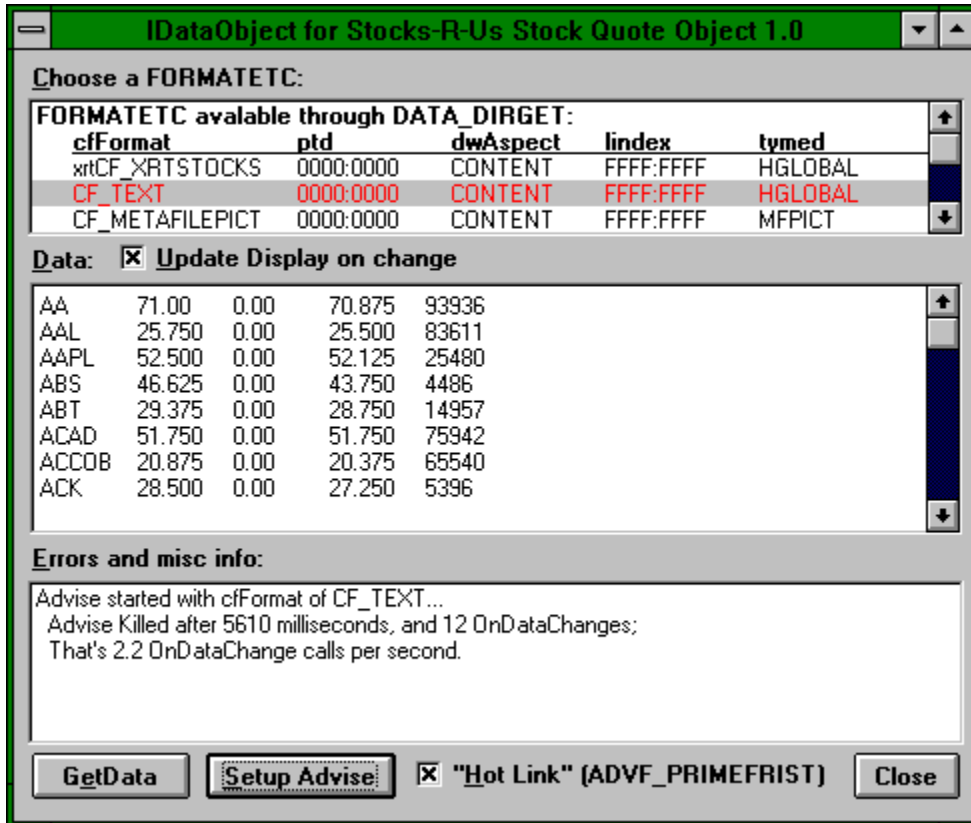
IDataObject for Stocks-R-Us Stock Quote Object 1.0

Choose a FORMATETC:

FORMATETC avalable through DATA_DIRGET:

| cfFormat | ptd | dwAspect | lindex | tymed |
|---|---|---|---|---|
| xrtCF_XRTSTOCKS | 0000:0000 | CONTENT | FFFF:FFFF | HGLOBAL |
| CF_TEXT | 0000:0000 | CONTENT | FFFF:FFFF | HGLOBAL |
| CF_METAFILEPICT | 0000:0000 | CONTENT | FFFF:FFFF | MFPICT |

Data: ☒ Update Display on change

| | | | | |
|---|---|---|---|---|
| AA | 71.00 | 0.00 | 70.875 | 93936 |
| AAL | 25.750 | 0.00 | 25.500 | 83611 |
| AAPL | 52.500 | 0.00 | 52.125 | 25480 |
| ABS | 46.625 | 0.00 | 43.750 | 4486 |
| ABT | 29.375 | 0.00 | 28.750 | 14957 |
| ACAD | 51.750 | 0.00 | 51.750 | 75942 |
| ACCOB | 20.875 | 0.00 | 20.375 | 65540 |
| ACK | 28.500 | 0.00 | 27.250 | 5396 |

Errors and misc info:

Advise started with cfFormat of CF_TEXT...
Advise Killed after 5610 milliseconds, and 12 OnDataChanges;
That's 2.2 OnDataChange calls per second.

GetData Setup Advise ☒ "Hot Link" (ADVF_PRIMEFRIST) Close